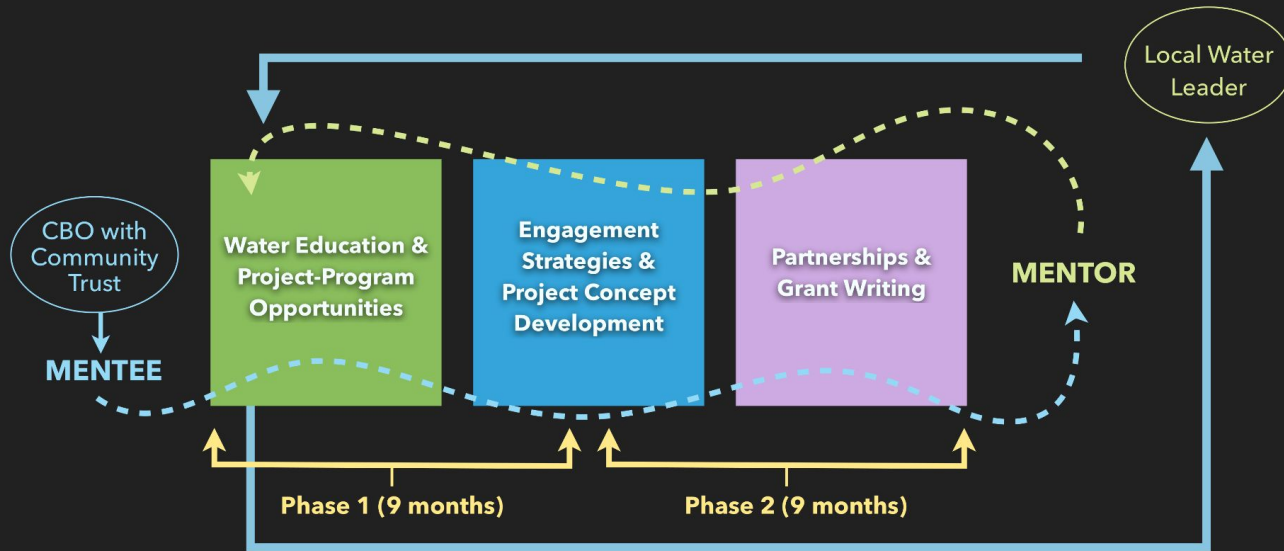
Local Water Leader

CBO with Community Trust

MENTEE

Water Education & Project-Program Opportunities

Engagement Strategies & Project Concept Development

Partnerships & Grant Writing

MENTOR

Phase 1 (9 months)

Phase 2 (9 months)